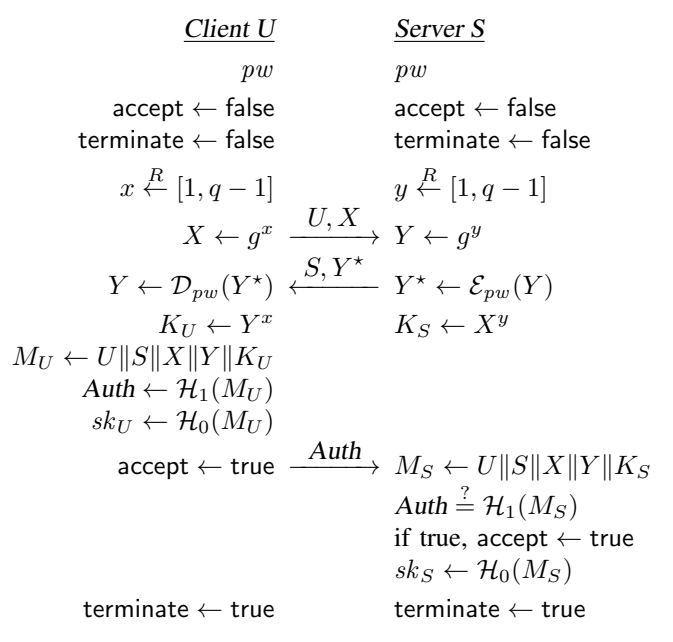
| Client U | | Server S |
|---|---|---|
| $pw$ | | $pw$ |
| accept ← false | | accept ← false |
| terminate ← false | | terminate ← false |
| $x \overset{R}{\leftarrow} [1, q-1]$ | | $y \overset{R}{\leftarrow} [1, q-1]$ |
| $X \leftarrow g^x$ | $\xrightarrow{U, X}$ | $Y \leftarrow g^y$ |
| $Y \leftarrow \mathcal{D}_{pw}(Y^\star)$ | $\xleftarrow{S, Y^\star}$ | $Y^\star \leftarrow \mathcal{E}_{pw}(Y)$ |
| $K_U \leftarrow Y^x$ | | $K_S \leftarrow X^y$ |
| $M_U \leftarrow U \| S \| X \| Y \| K_U$ | | |
| $Auth \leftarrow \mathcal{H}_1(M_U)$ | | |
| $sk_U \leftarrow \mathcal{H}_0(M_U)$ | | |
| accept ← true | $\xrightarrow{Auth}$ | $M_S \leftarrow U \| S \| X \| Y \| K_S$ |
| | | $Auth \overset{?}{=} \mathcal{H}_1(M_S)$ |
| | | if true, accept ← true |
| | | $sk_S \leftarrow \mathcal{H}_0(M_S)$ |
| terminate ← true | | terminate ← true |